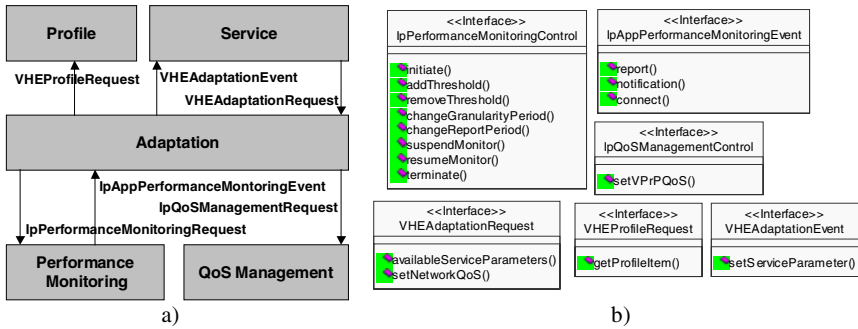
Profile

Service

VHEProfileRequest

VHEAdaptationEvent

VHEAdaptationRequest

Adaptation

IpAppPerformanceMontoringEvent

IpQoSManagementRequest

IpPerformanceMonitoringRequest

Performance Monitoring

QoS Management

a)

<<Interface>>
IpPerformanceMonitoringControl

initiate()
addThreshold()
removeThreshold()
changeGranularityPeriod()
changeReportPeriod()
suspendMonitor()
resumeMonitor()
terminate()

<<Interface>>
IpAppPerformanceMonitoringEvent

report()
notification()
connect()

<<Interface>>
IpQoSManagementControl

setVPrPQoS()

<<Interface>>
VHEAdaptationRequest

availableServiceParameters()
setNetworkQoS()

<<Interface>>
VHEProfileRequest

getProfileItem()

<<Interface>>
VHEAdaptationEvent

setServiceParameter()

b)